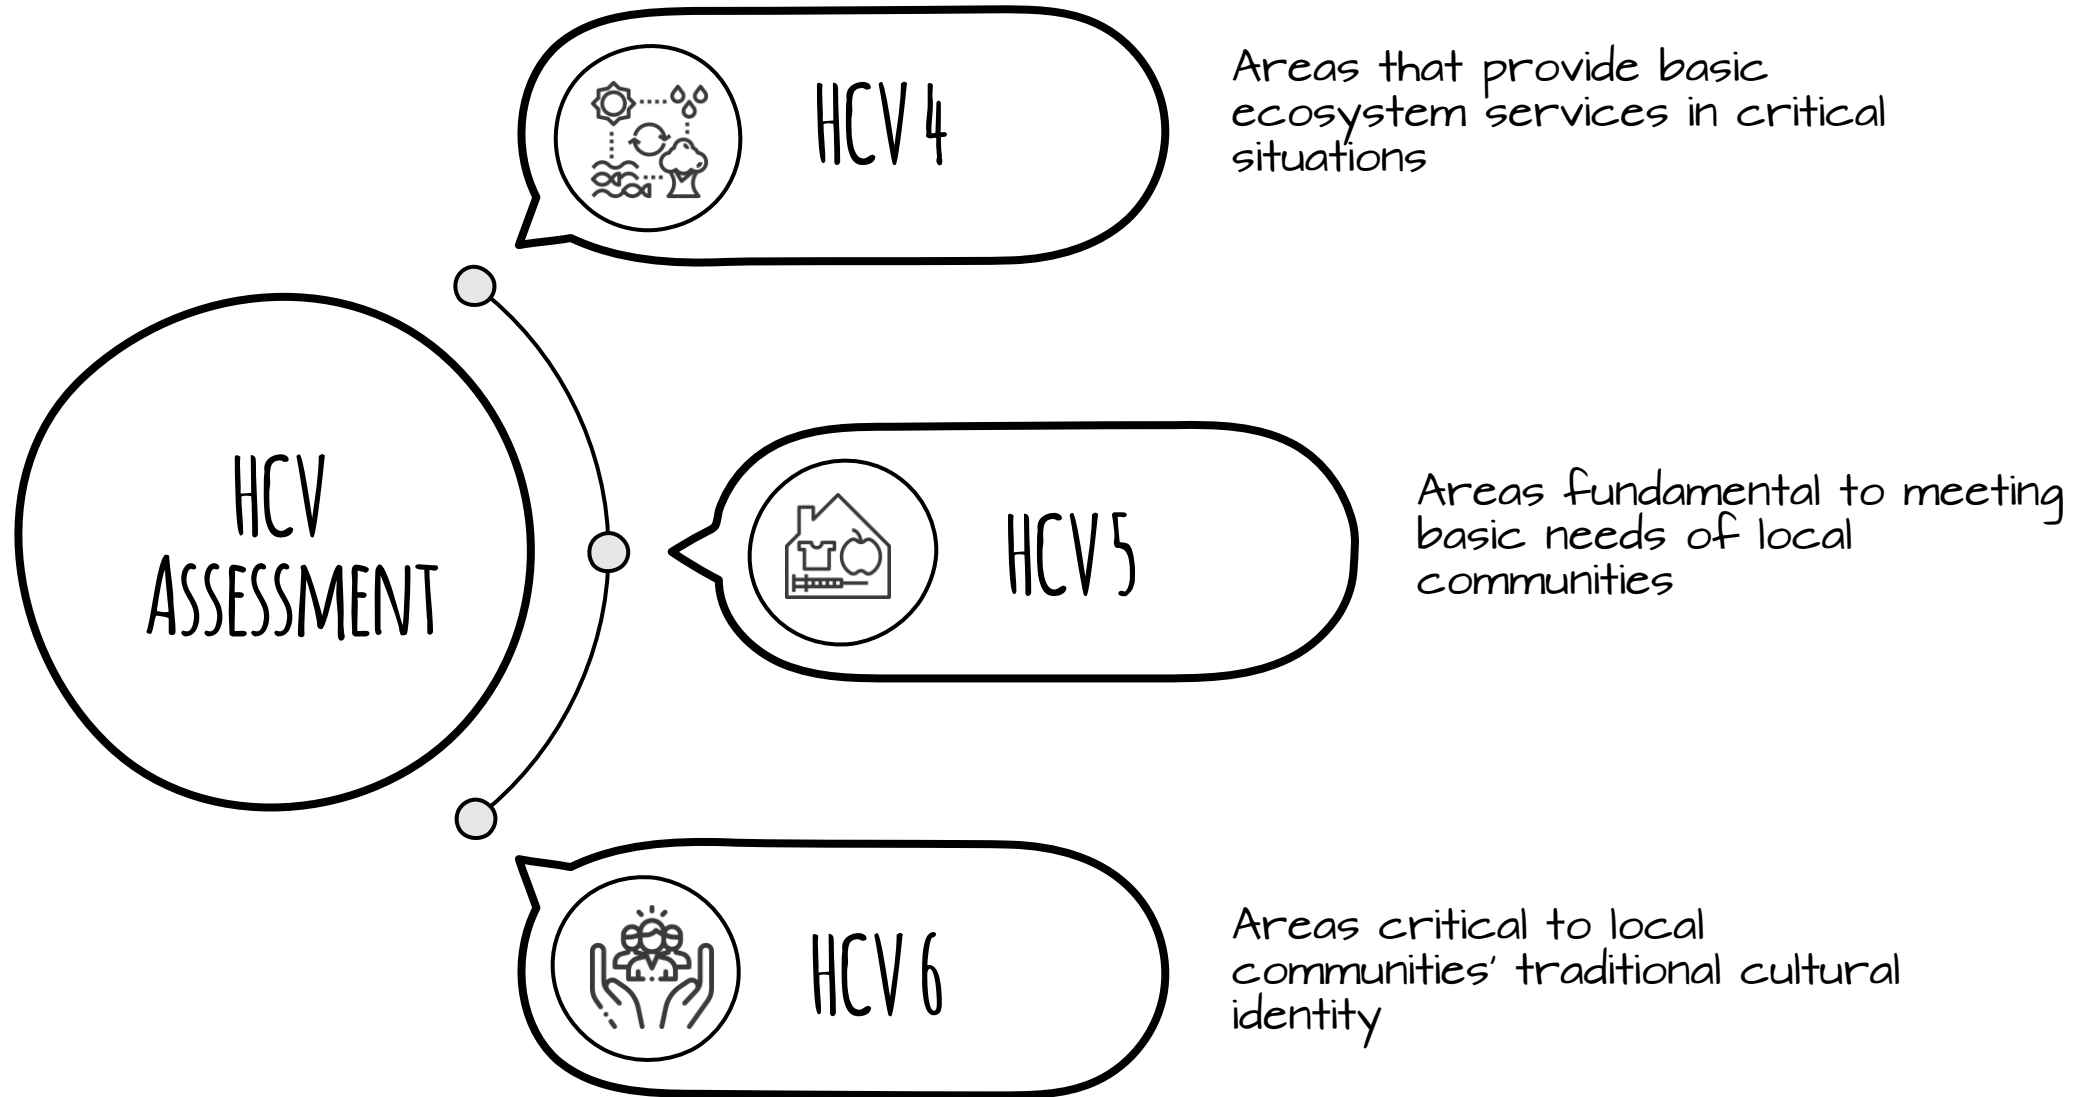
HCV Assessment

HCV 4

Areas that provide basic ecosystem services in critical situations

HCV 5

Areas fundamental to meeting basic needs of local communities

HCV 6

Areas critical to local communities' traditional cultural identity